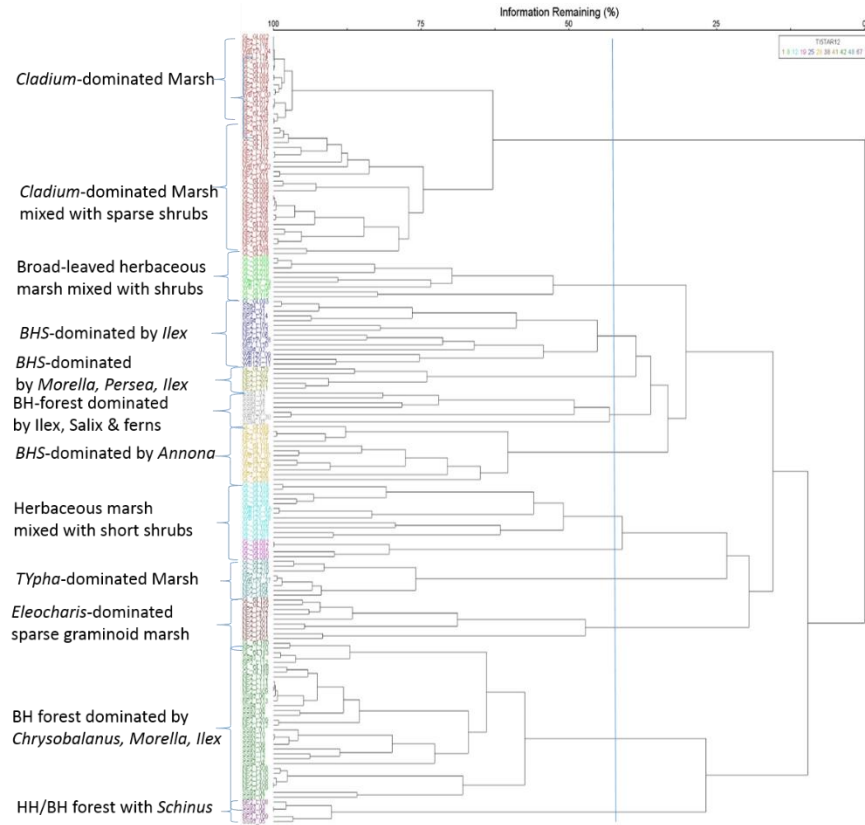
Information Remaining (%)

100 75 50 25 0

TYSTAR12
1 5 10 19 25 29 36 41 42 46 67

*Cladium*-dominated Marsh

*Cladium*-dominated Marsh mixed with sparse shrubs

Broad-leaved herbaceous marsh mixed with shrubs

*BHS*-dominated by *Ilex*

*BHS*-dominated by *Morella, Persea, Ilex*

BH-forest dominated by Ilex, Salix & ferns

*BHS*-dominated by *Annona*

Herbaceous marsh mixed with short shrubs

*TYpha*-dominated Marsh

*Eleocharis*-dominated sparse graminoid marsh

BH forest dominated by *Chrysobalanus, Morella, Ilex*

HH/BH forest with *Schinus*